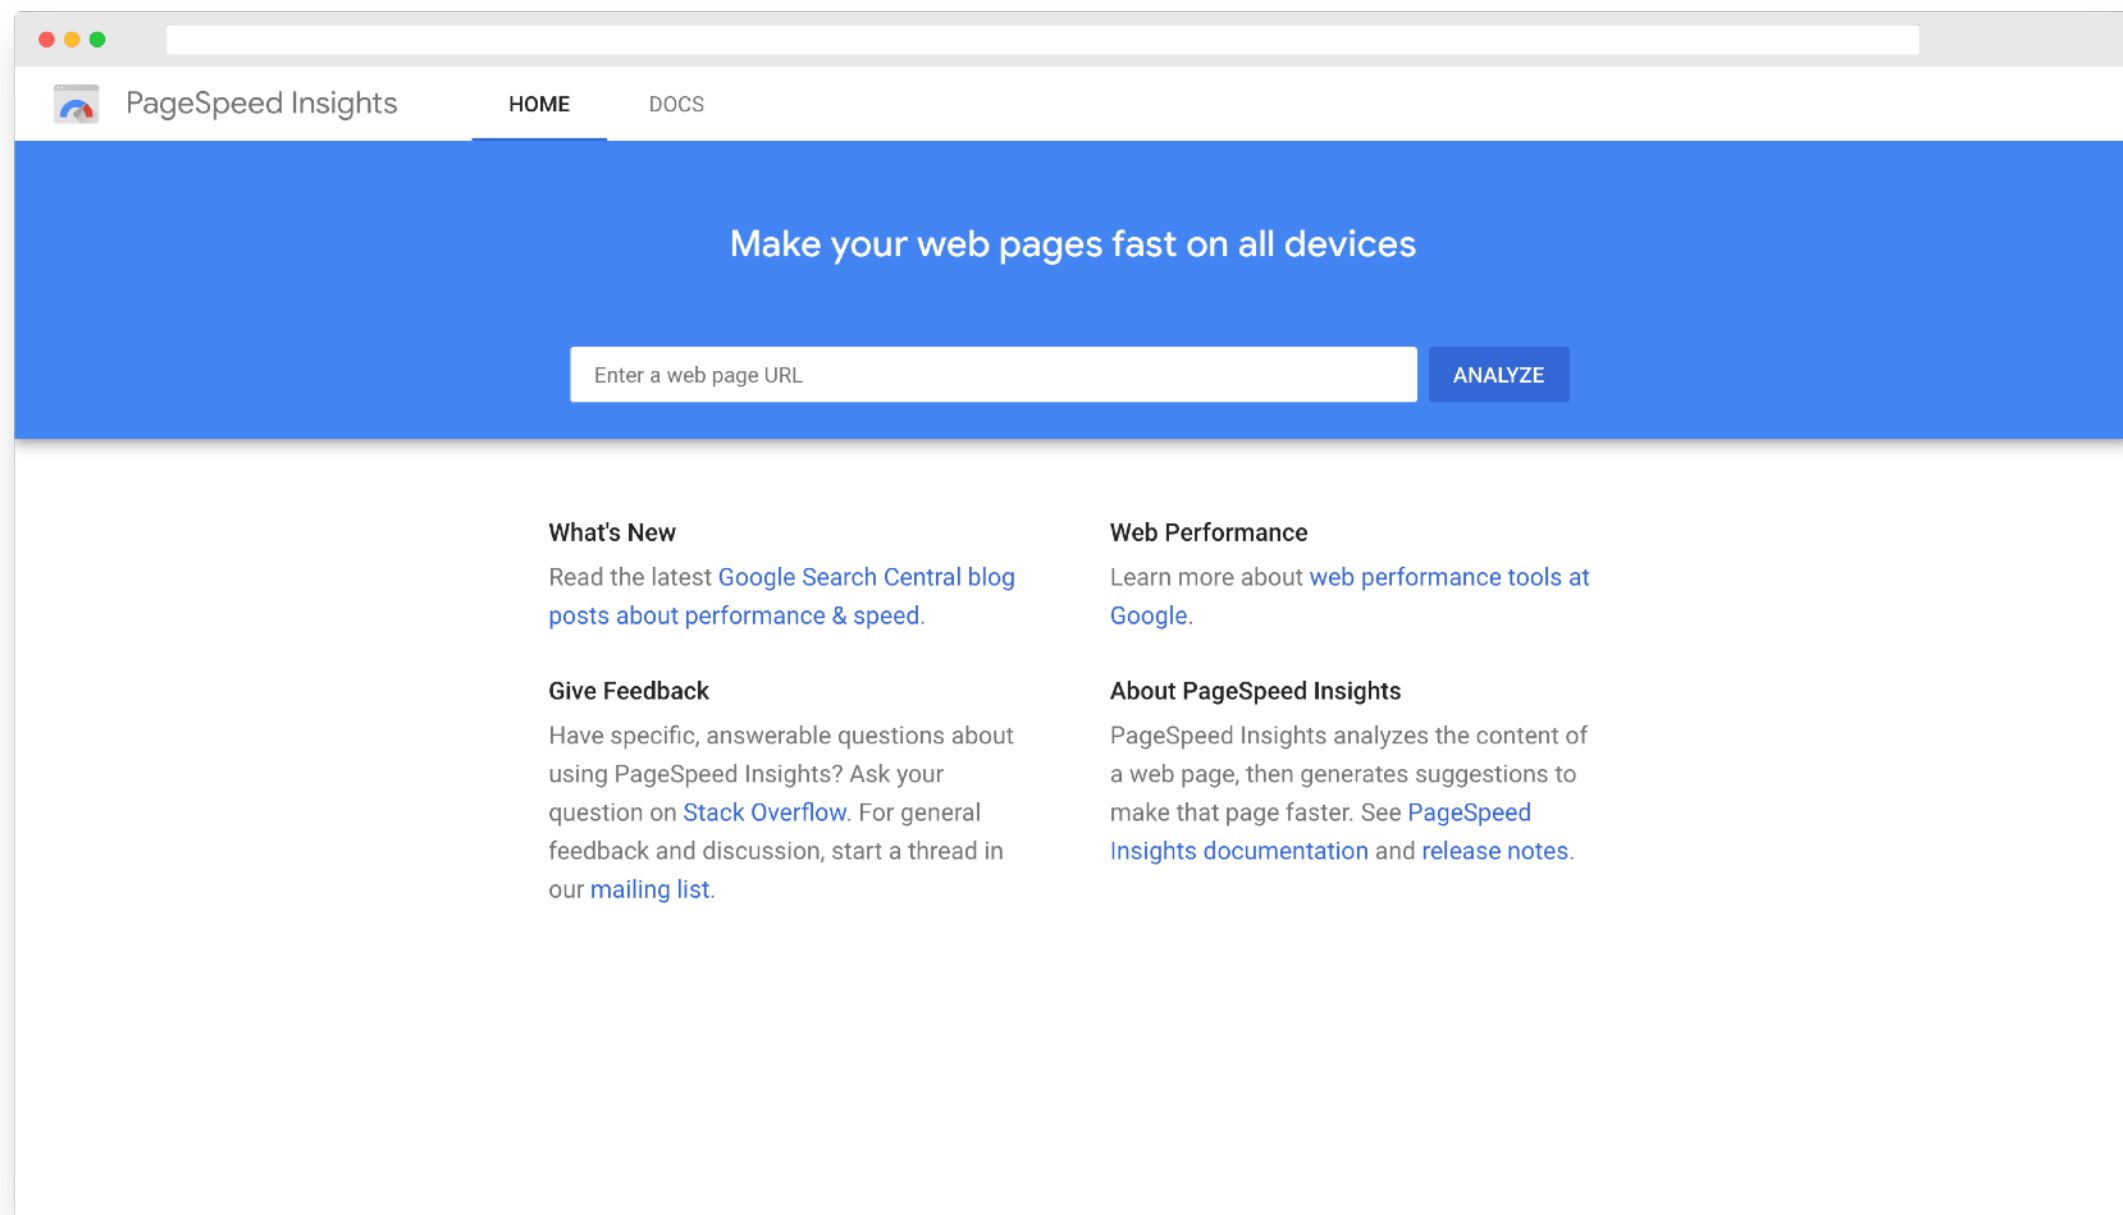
PageSpeed Insights

HOME

DOCS

Make your web pages fast on all devices

Enter a web page URL

ANALYZE

What's New

Read the latest Google Search Central blog posts about performance & speed.

Give Feedback

Have specific, answerable questions about using PageSpeed Insights? Ask your question on Stack Overflow. For general feedback and discussion, start a thread in our mailing list.

Web Performance

Learn more about web performance tools at Google.

About PageSpeed Insights

PageSpeed Insights analyzes the content of a web page, then generates suggestions to make that page faster. See PageSpeed Insights documentation and release notes.